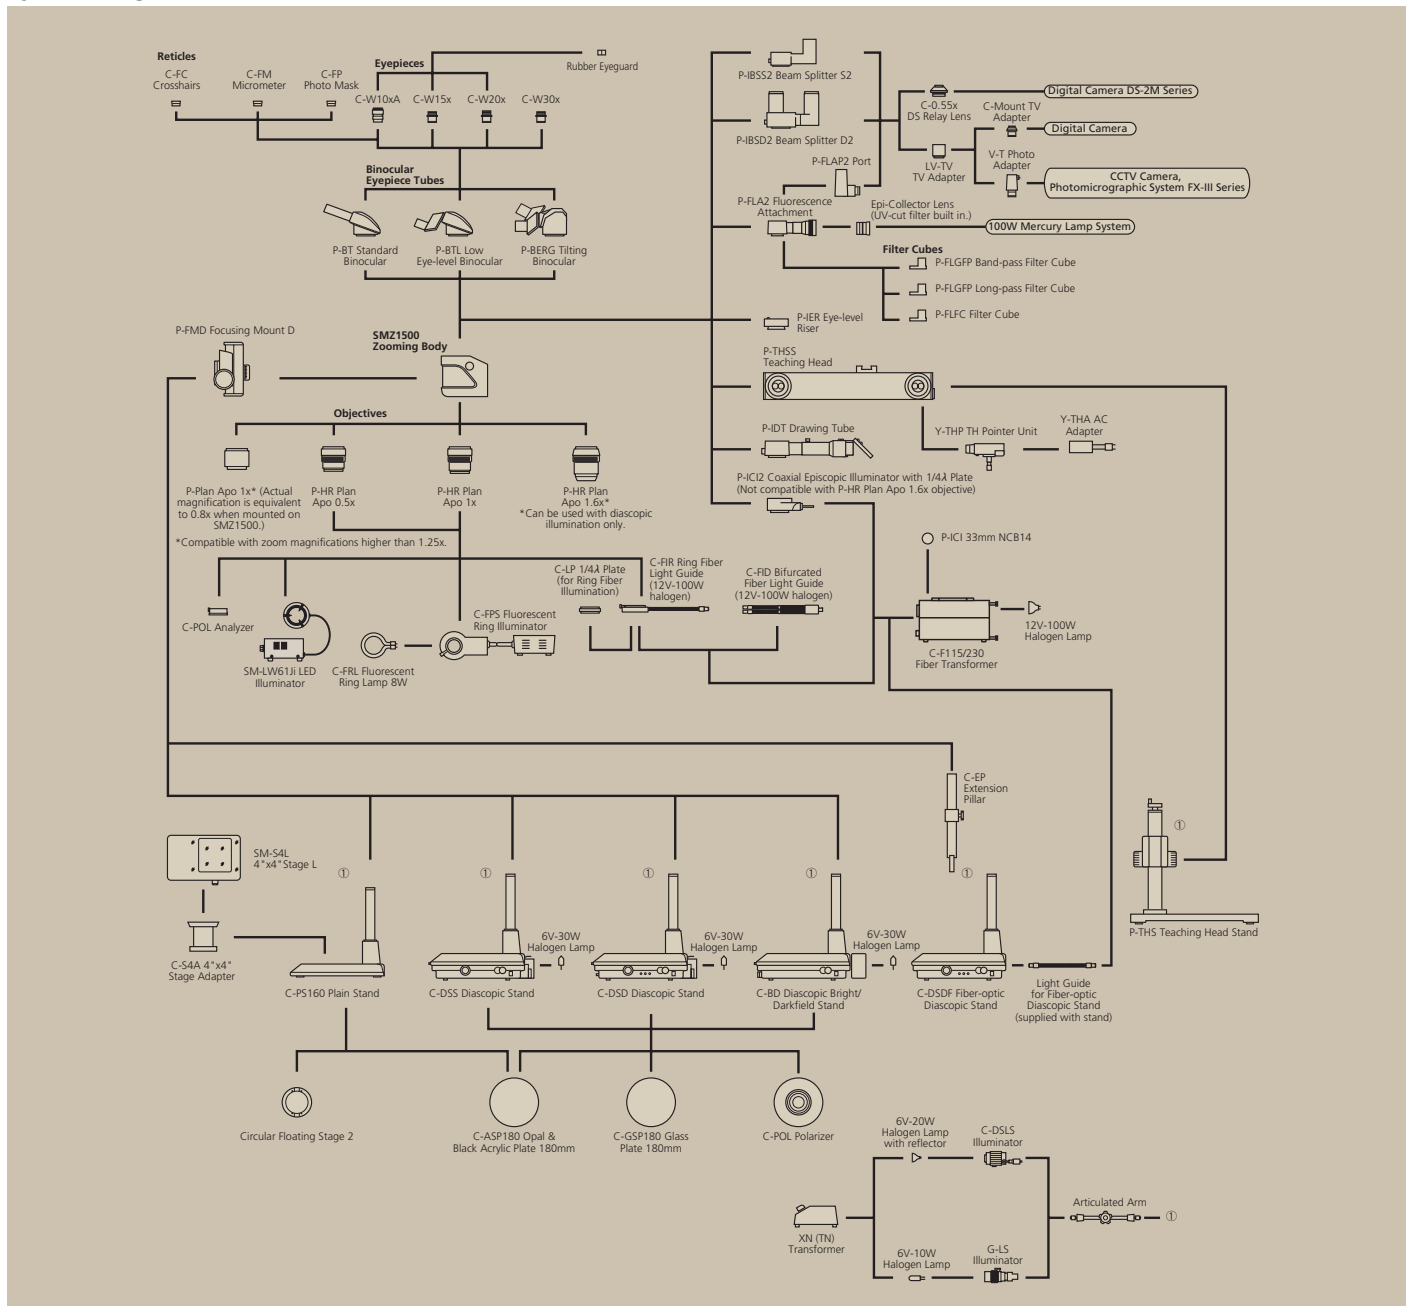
Reticles
C-FC Crosshairs
C-FM Micrometer
C-FP Photo Mask

Eyepieces
C-W10xA
C-W15x
C-W20x
C-W30x

Rubber Eyeguard

Binocular Eyepiece Tubes
P-BT Standard Binocular
P-BTL Low Eye-level Binocular
P-BERG Tilting Binocular

P-IBSS2 Beam Splitter S2
P-IBSD2 Beam Splitter D2
C-0.55x DS Relay Lens
Digital Camera DS-2M Series
C-Mount TV Adapter
Digital Camera
P-FLAP2 Port
LV-TV TV Adapter
V-T Photo Adapter
CCTV Camera, Photomicrographic System FX-III Series
P-FLA2 Fluorescence Attachment
Epi-Collector Lens (UV-cut filter built in.)
100W Mercury Lamp System
Filter Cubes
P-FLGFP Band-pass Filter Cube
P-FLGFP Long-pass Filter Cube
P-FLFC Filter Cube
P-IER Eye-level Riser

P-FMD Focusing Mount D
SMZ1500 Zooming Body

P-THSS Teaching Head
Y-THP TH Pointer Unit
Y-THA AC Adapter
P-IDT Drawing Tube
P-ICI2 Coaxial Episcopic Illuminator with 1/4$\lambda$ Plate (Not compatible with P-HR Plan Apo 1.6x objective)

Objectives
P-Plan Apo 1x* (Actual magnification is equivalent to 0.8x when mounted on SMZ1500.)
P-HR Plan Apo 0.5x
P-HR Plan Apo 1x
P-HR Plan Apo 1.6x*
*Can be used with diascopic illumination only.
*Compatible with zoom magnifications higher than 1.25x.

P-ICI 33mm NCB14
C-LP 1/4$\lambda$ Plate (for Ring Fiber Illumination)
C-FIR Ring Fiber Light Guide (12V-100W halogen)
C-FID Bifurcated Fiber Light Guide (12V-100W halogen)
C-POL Analyzer
SM-LW61Ji LED Illuminator
C-FRL Fluorescent Ring Lamp 8W
C-FPS Fluorescent Ring Illuminator
C-F115/230 Fiber Transformer
12V-100W Halogen Lamp

C-EP Extension Pillar
SM-S4L 4"x4" Stage L
C-S4A 4"x4" Stage Adapter
①
①
①
①
①
①
C-PS160 Plain Stand
6V-30W Halogen Lamp
C-DSS Diascopic Stand
6V-30W Halogen Lamp
C-DSD Diascopic Stand
6V-30W Halogen Lamp
C-BD Diascopic Bright/ Darkfield Stand
C-DSDF Fiber-optic Diascopic Stand
Light Guide for Fiber-optic Diascopic Stand (supplied with stand)
P-THS Teaching Head Stand

Circular Floating Stage 2
C-ASP180 Opal & Black Acrylic Plate 180mm
C-GSP180 Glass Plate 180mm
C-POL Polarizer

6V-20W Halogen Lamp with reflector
C-DSLS Illuminator
XN (TN) Transformer
Articulated Arm
①
6V-10W Halogen Lamp
G-LS Illuminator